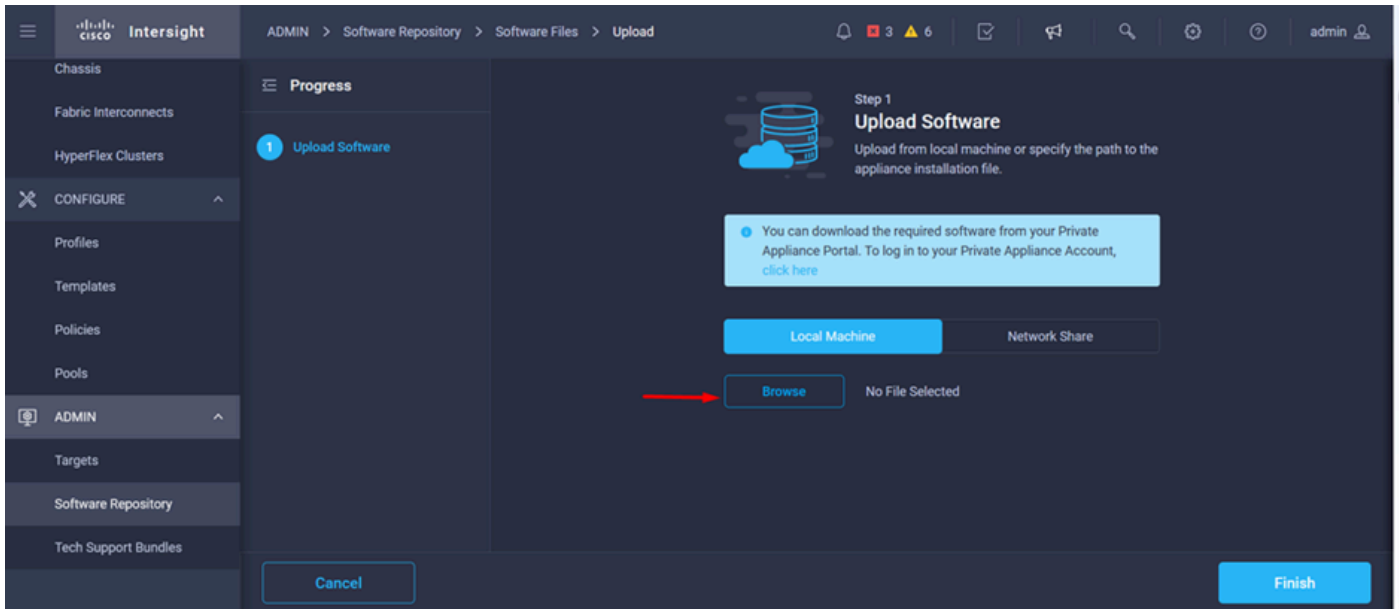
cisco Intersight

ADMIN > Software Repository > Software Files > Upload

3 6

admin

Chassis

Fabric Interconnects

HyperFlex Clusters

CONFIGURE

Profiles

Templates

Policies

Pools

ADMIN

Targets

Software Repository

Tech Support Bundles

Progress

1 Upload Software

Step 1

Upload Software

Upload from local machine or specify the path to the appliance installation file.

You can download the required software from your Private Appliance Portal. To log in to your Private Appliance Account, click here

Local Machine

Network Share

Browse

No File Selected

Cancel

Finish